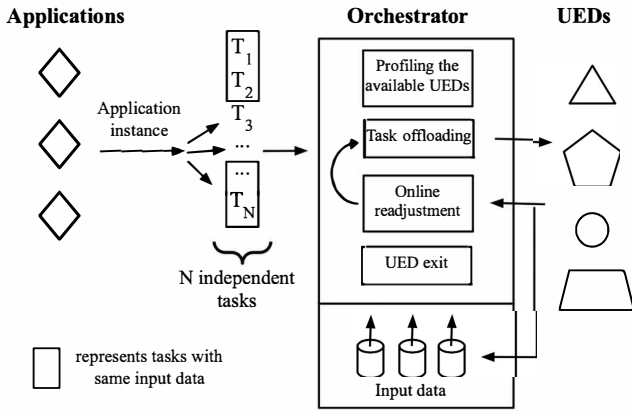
Applications

Orchestrator

UEDs

Application instance

$T_1$
$T_2$
$T_3$
...
...
$T_N$

N independent tasks

Profiling the available UEDs

Task offloading

Online readjustment

UED exit

Input data

represents tasks with same input data